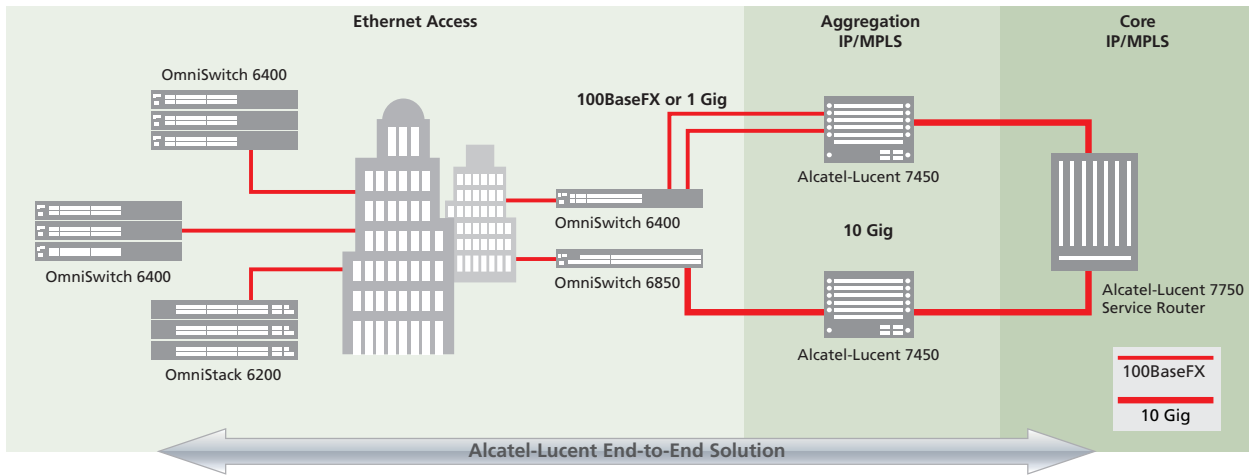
Ethernet Access

Aggregation
IP/MPLS

Core
IP/MPLS

OmniSwitch 6400

100BaseFX or 1 Gig

Alcatel-Lucent 7450

OmniSwitch 6400

10 Gig

OmniSwitch 6400

OmniSwitch 6850

Alcatel-Lucent 7750
Service Router

OmniStack 6200

Alcatel-Lucent 7450

100BaseFX

10 Gig

Alcatel-Lucent End-to-End Solution